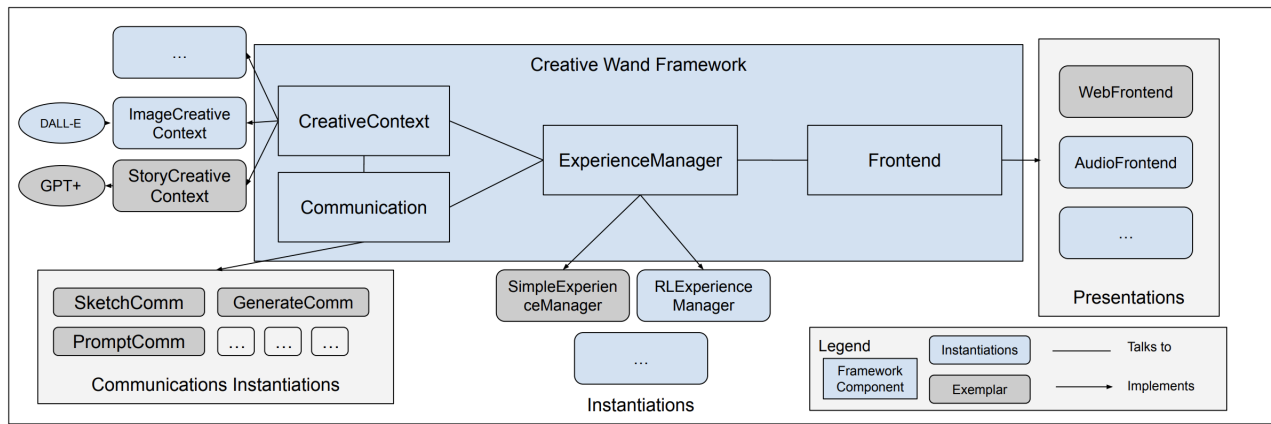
...

DALL-E

ImageCreative Context

GPT+

StoryCreative Context

Creative Wand Framework

CreativeContext

Communication

ExperienceManager

Frontend

WebFrontend

AudioFrontend

...

Presentations

SketchComm

GenerateComm

PromptComm

...

...

...

Communications Instantiations

SimpleExperienceManager

RLExperience Manager

...

Instantiations

Legend

Framework Component

Instantiations

Exemplar

Talks to

Implements